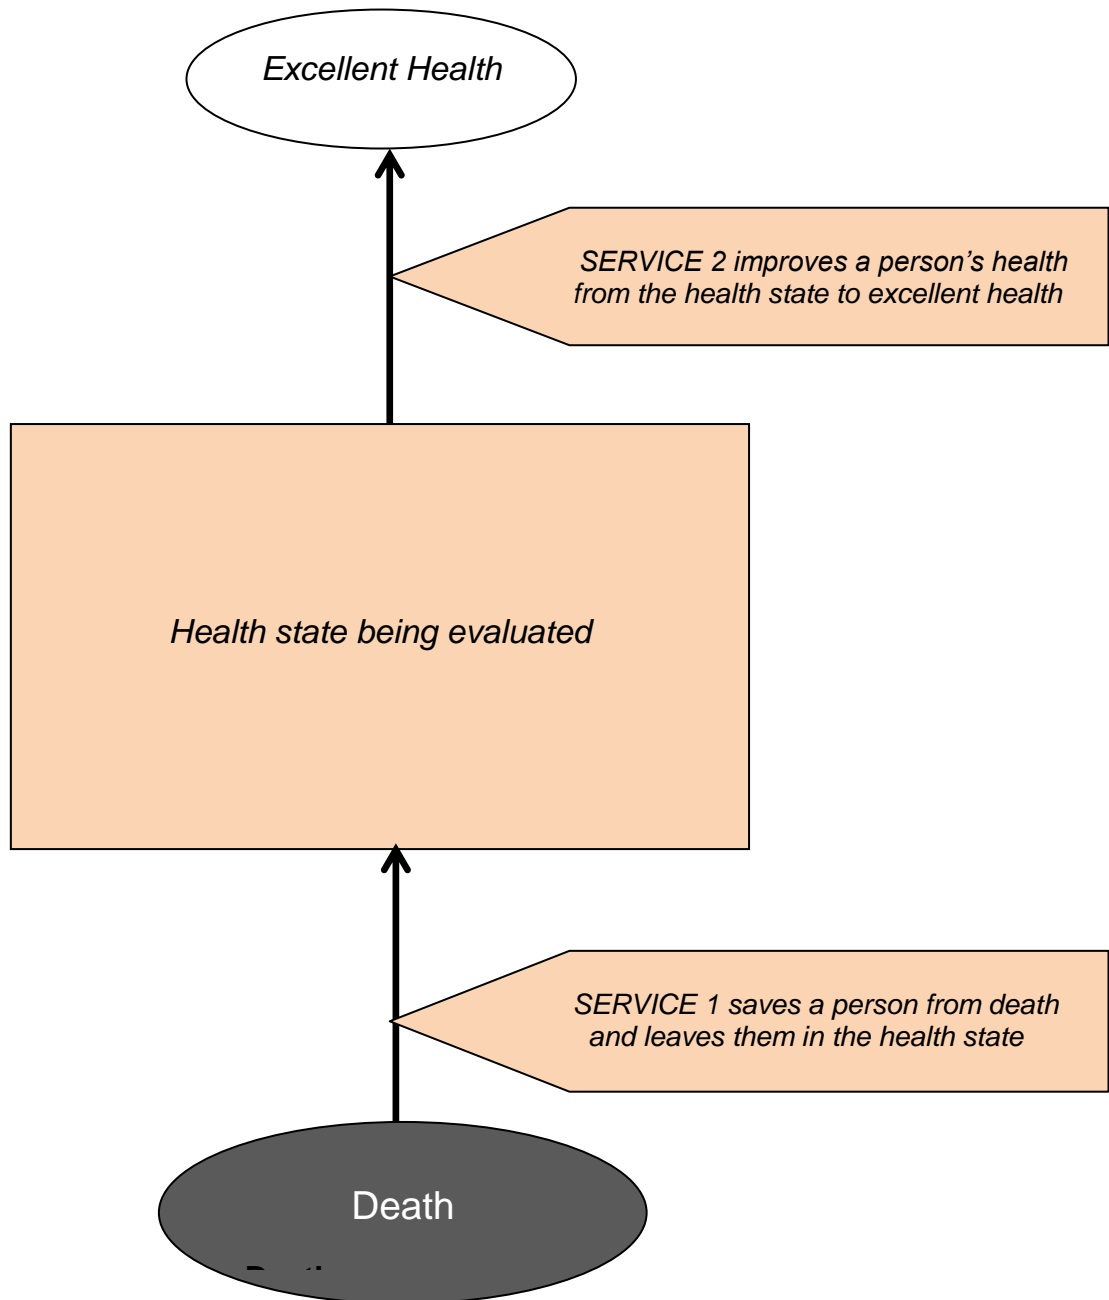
Excellent Health

SERVICE 2 improves a person's health from the health state to excellent health

Health state being evaluated

SERVICE 1 saves a person from death and leaves them in the health state

Death

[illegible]